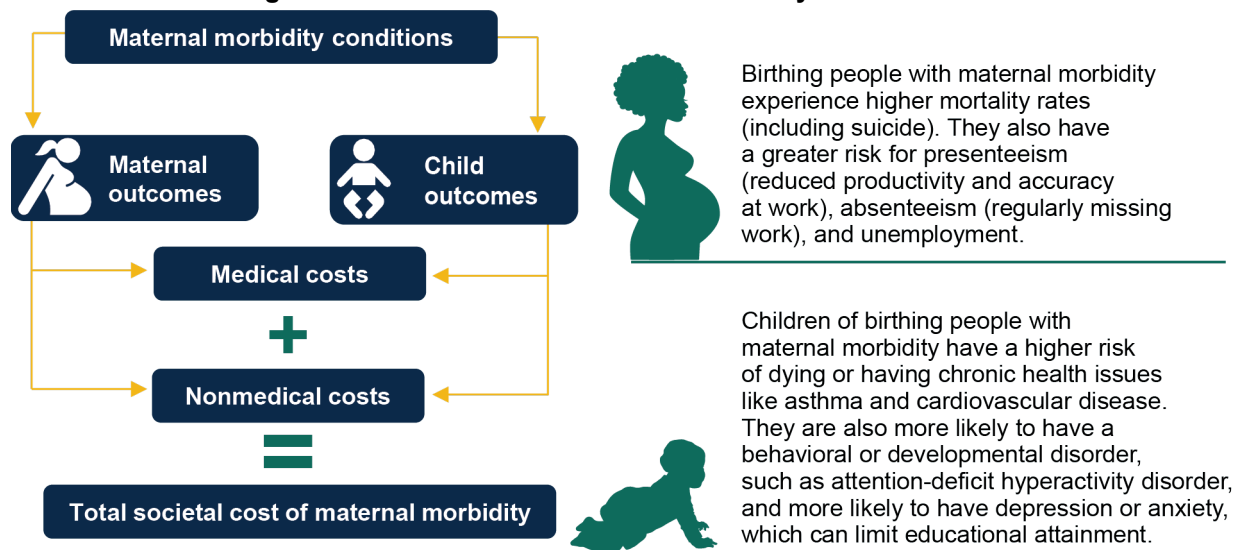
Maternal morbidity conditions

Maternal outcomes

Child outcomes

Medical costs

+

Nonmedical costs

=

Total societal cost of maternal morbidity

Birthing people with maternal morbidity experience higher mortality rates (including suicide). They also have a greater risk for presenteeism (reduced productivity and accuracy at work), absenteeism (regularly missing work), and unemployment.

Children of birthing people with maternal morbidity have a higher risk of dying or having chronic health issues like asthma and cardiovascular disease. They are also more likely to have a behavioral or developmental disorder, such as attention-deficit hyperactivity disorder, and more likely to have depression or anxiety, which can limit educational attainment.